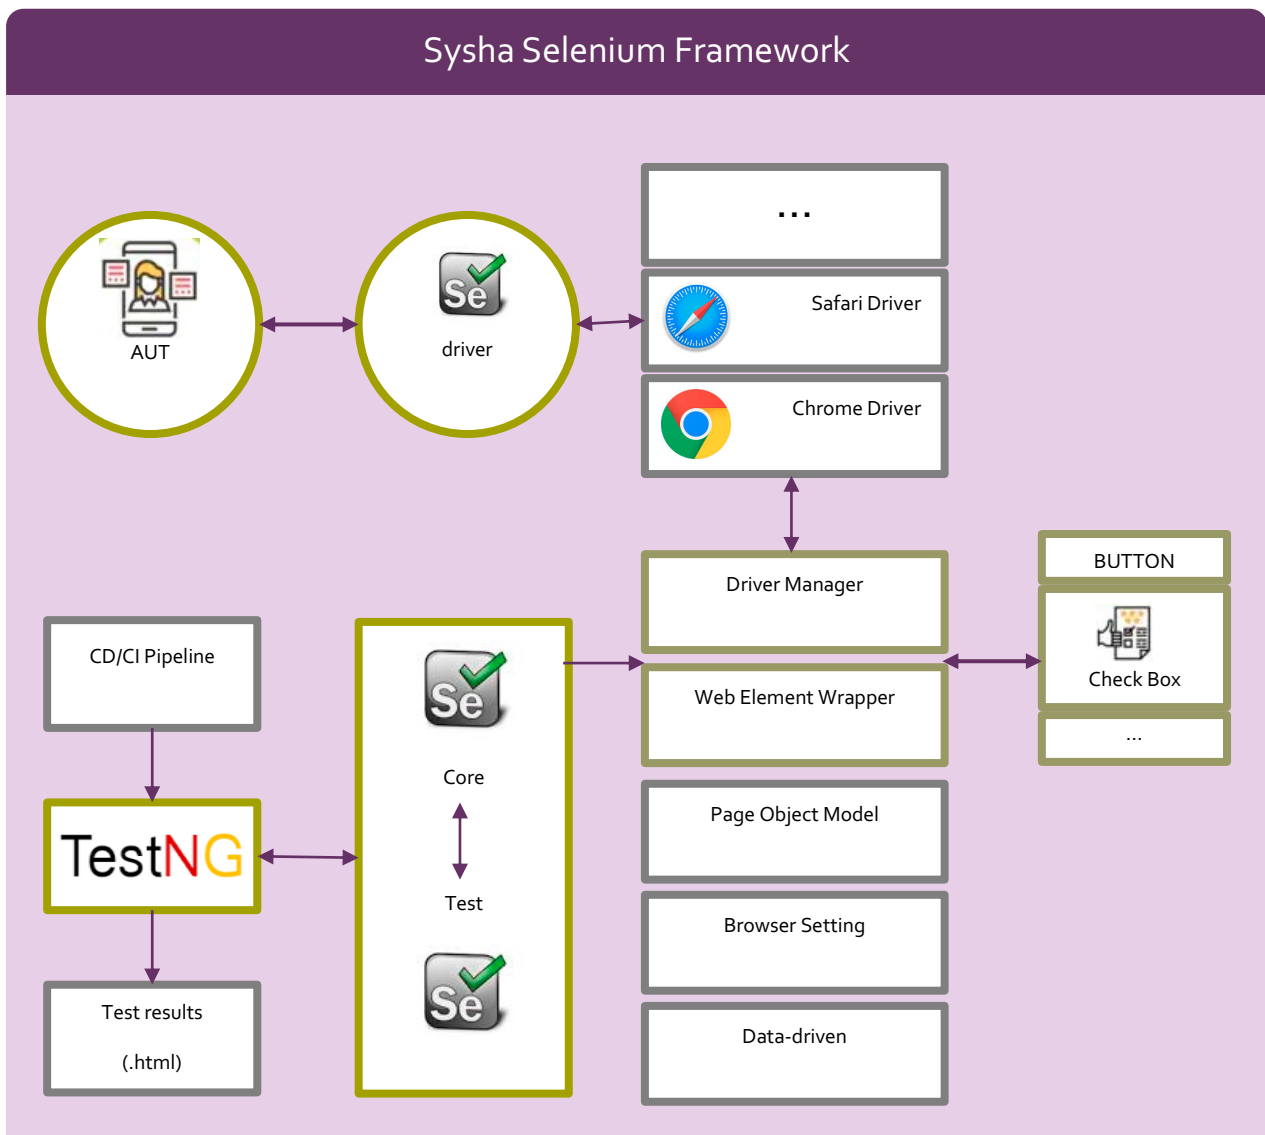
Sysha Selenium Framework

AUT

Se

driver

...

Safari Driver

Chrome Driver

Driver Manager

BUTTON

Check Box

...

CD/CI Pipeline

Se

Core

Test

Se

Web Element Wrapper

TestNG

Page Object Model

Browser Setting

Test results

(.html)

Data-driven